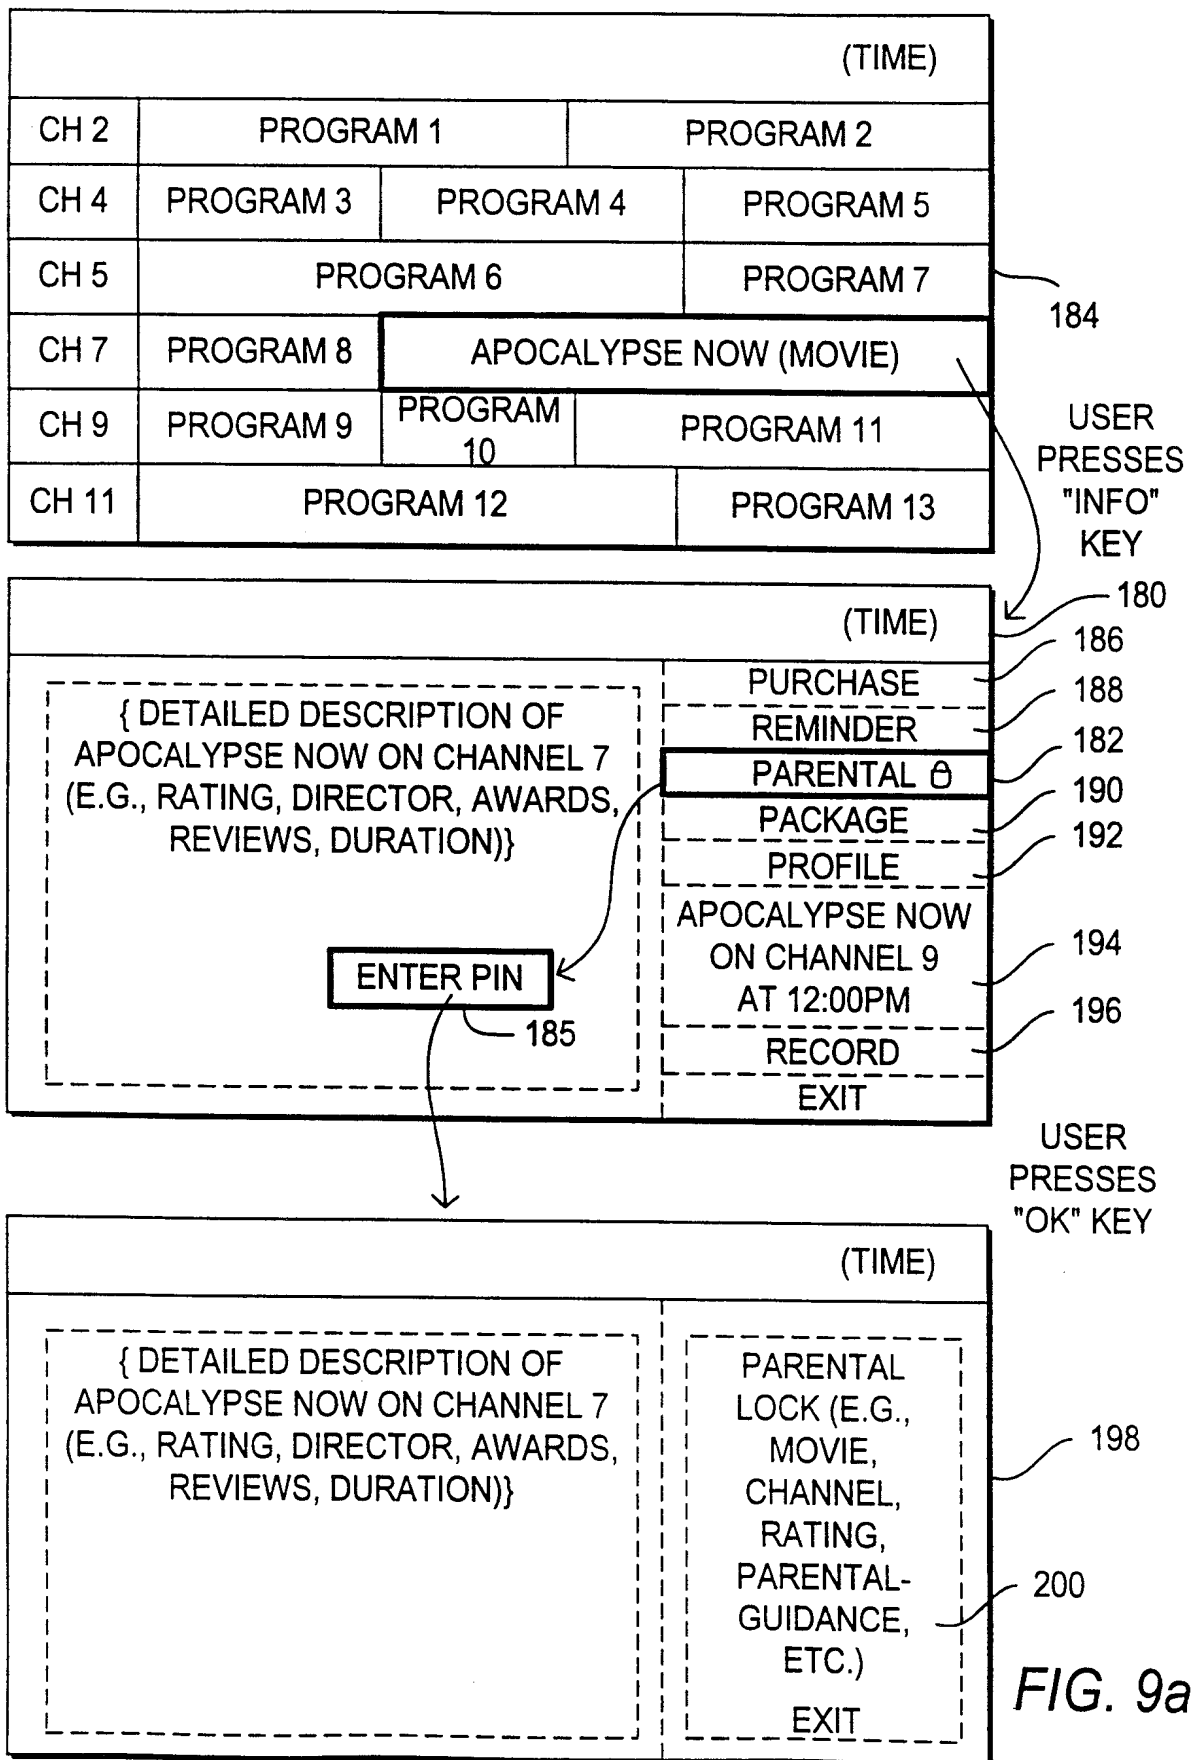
(TIME)

| CH 2 | PROGRAM 1 | | PROGRAM 2 |
|---|---|---|---|
| CH 4 | PROGRAM 3 | PROGRAM 4 | PROGRAM 5 |
| CH 5 | PROGRAM 6 | | PROGRAM 7 |
| CH 7 | PROGRAM 8 | APOCALYPSE NOW (MOVIE) | |
| CH 9 | PROGRAM 9 | PROGRAM 10 | PROGRAM 11 |
| CH 11 | PROGRAM 12 | | PROGRAM 13 |

184

USER PRESSES "INFO" KEY

180

(TIME)

186
188
182
190
192

{ DETAILED DESCRIPTION OF APOCALYPSE NOW ON CHANNEL 7 (E.G., RATING, DIRECTOR, AWARDS, REVIEWS, DURATION)}

PURCHASE
REMINDER
PARENTAL
PACKAGE
PROFILE
APOCALYPSE NOW ON CHANNEL 9 AT 12:00PM
RECORD
EXIT

194
196

ENTER PIN
185

USER PRESSES "OK" KEY

(TIME)

{ DETAILED DESCRIPTION OF APOCALYPSE NOW ON CHANNEL 7 (E.G., RATING, DIRECTOR, AWARDS, REVIEWS, DURATION)}

PARENTAL LOCK (E.G., MOVIE, CHANNEL, RATING, PARENTAL-GUIDANCE, ETC.)

EXIT

198
200

FIG. 9a